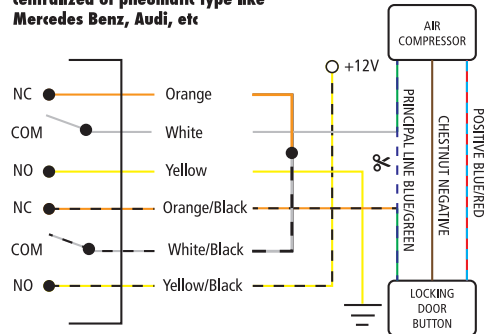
centralized or pneumatic type like Mercedes Benz, Audi, etc

AIR COMPRESSOR

+12V

NC
COM
NO
NC
COM
NO

Orange
White
Yellow
Orange/Black
White/Black
Yellow/Black

PRINCIPAL LINE BLUE/GREEN
CHESTNUT NEGATIVE
POSITIVE BLUE/RED

LOCKING DOOR BUTTON